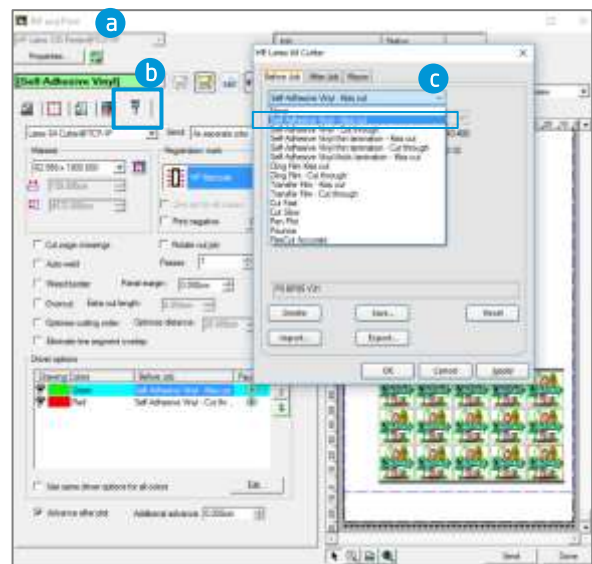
a

RIP and Print

Properties...

Self Adhesive Vinyl

b

c

HP Latex 64 Cutter

Before Job | After Job | Macros

Self Adhesive Vinyl - Kiss cut

None
Self Adhesive Vinyl - Kiss cut
Self Adhesive Vinyl - Cut through
Self Adhesive Vinyl/Film lamination - Kiss cut
Self Adhesive Vinyl/Film lamination - Cut through
Self Adhesive Vinyl/Hole lamination - Kiss cut
Cling Film - Kiss cut
Cling Film - Cut through
Transfer Film - Kiss cut
Transfer Film - Cut through
Cut Fast
Cut Slow
Pen Plot
Pounce
FlexCut Accurate

Latex 64 Cutter

Send

Material

Registration mark

HP Barcode

Print negative

Cut page coverage

Rotate cut job

Auto weld

Passes: 1

Weed border

Panel margin: 0.000mm

Overcut

Optimise cutting order

Optimise distance

Eliminate line segment overlap

Driver options

Cleaning Colors | Before Job

Green | Self Adhesive Vinyl - Kiss cut

Red | Self Adhesive Vinyl - Cut thr

Use same driver options for all colors

Edit...

Advance after plot

Additional advance: 0.000mm

Duplicate

Save...

Revert

Import...

Export...

OK

Cancel

Apply

Send

Done